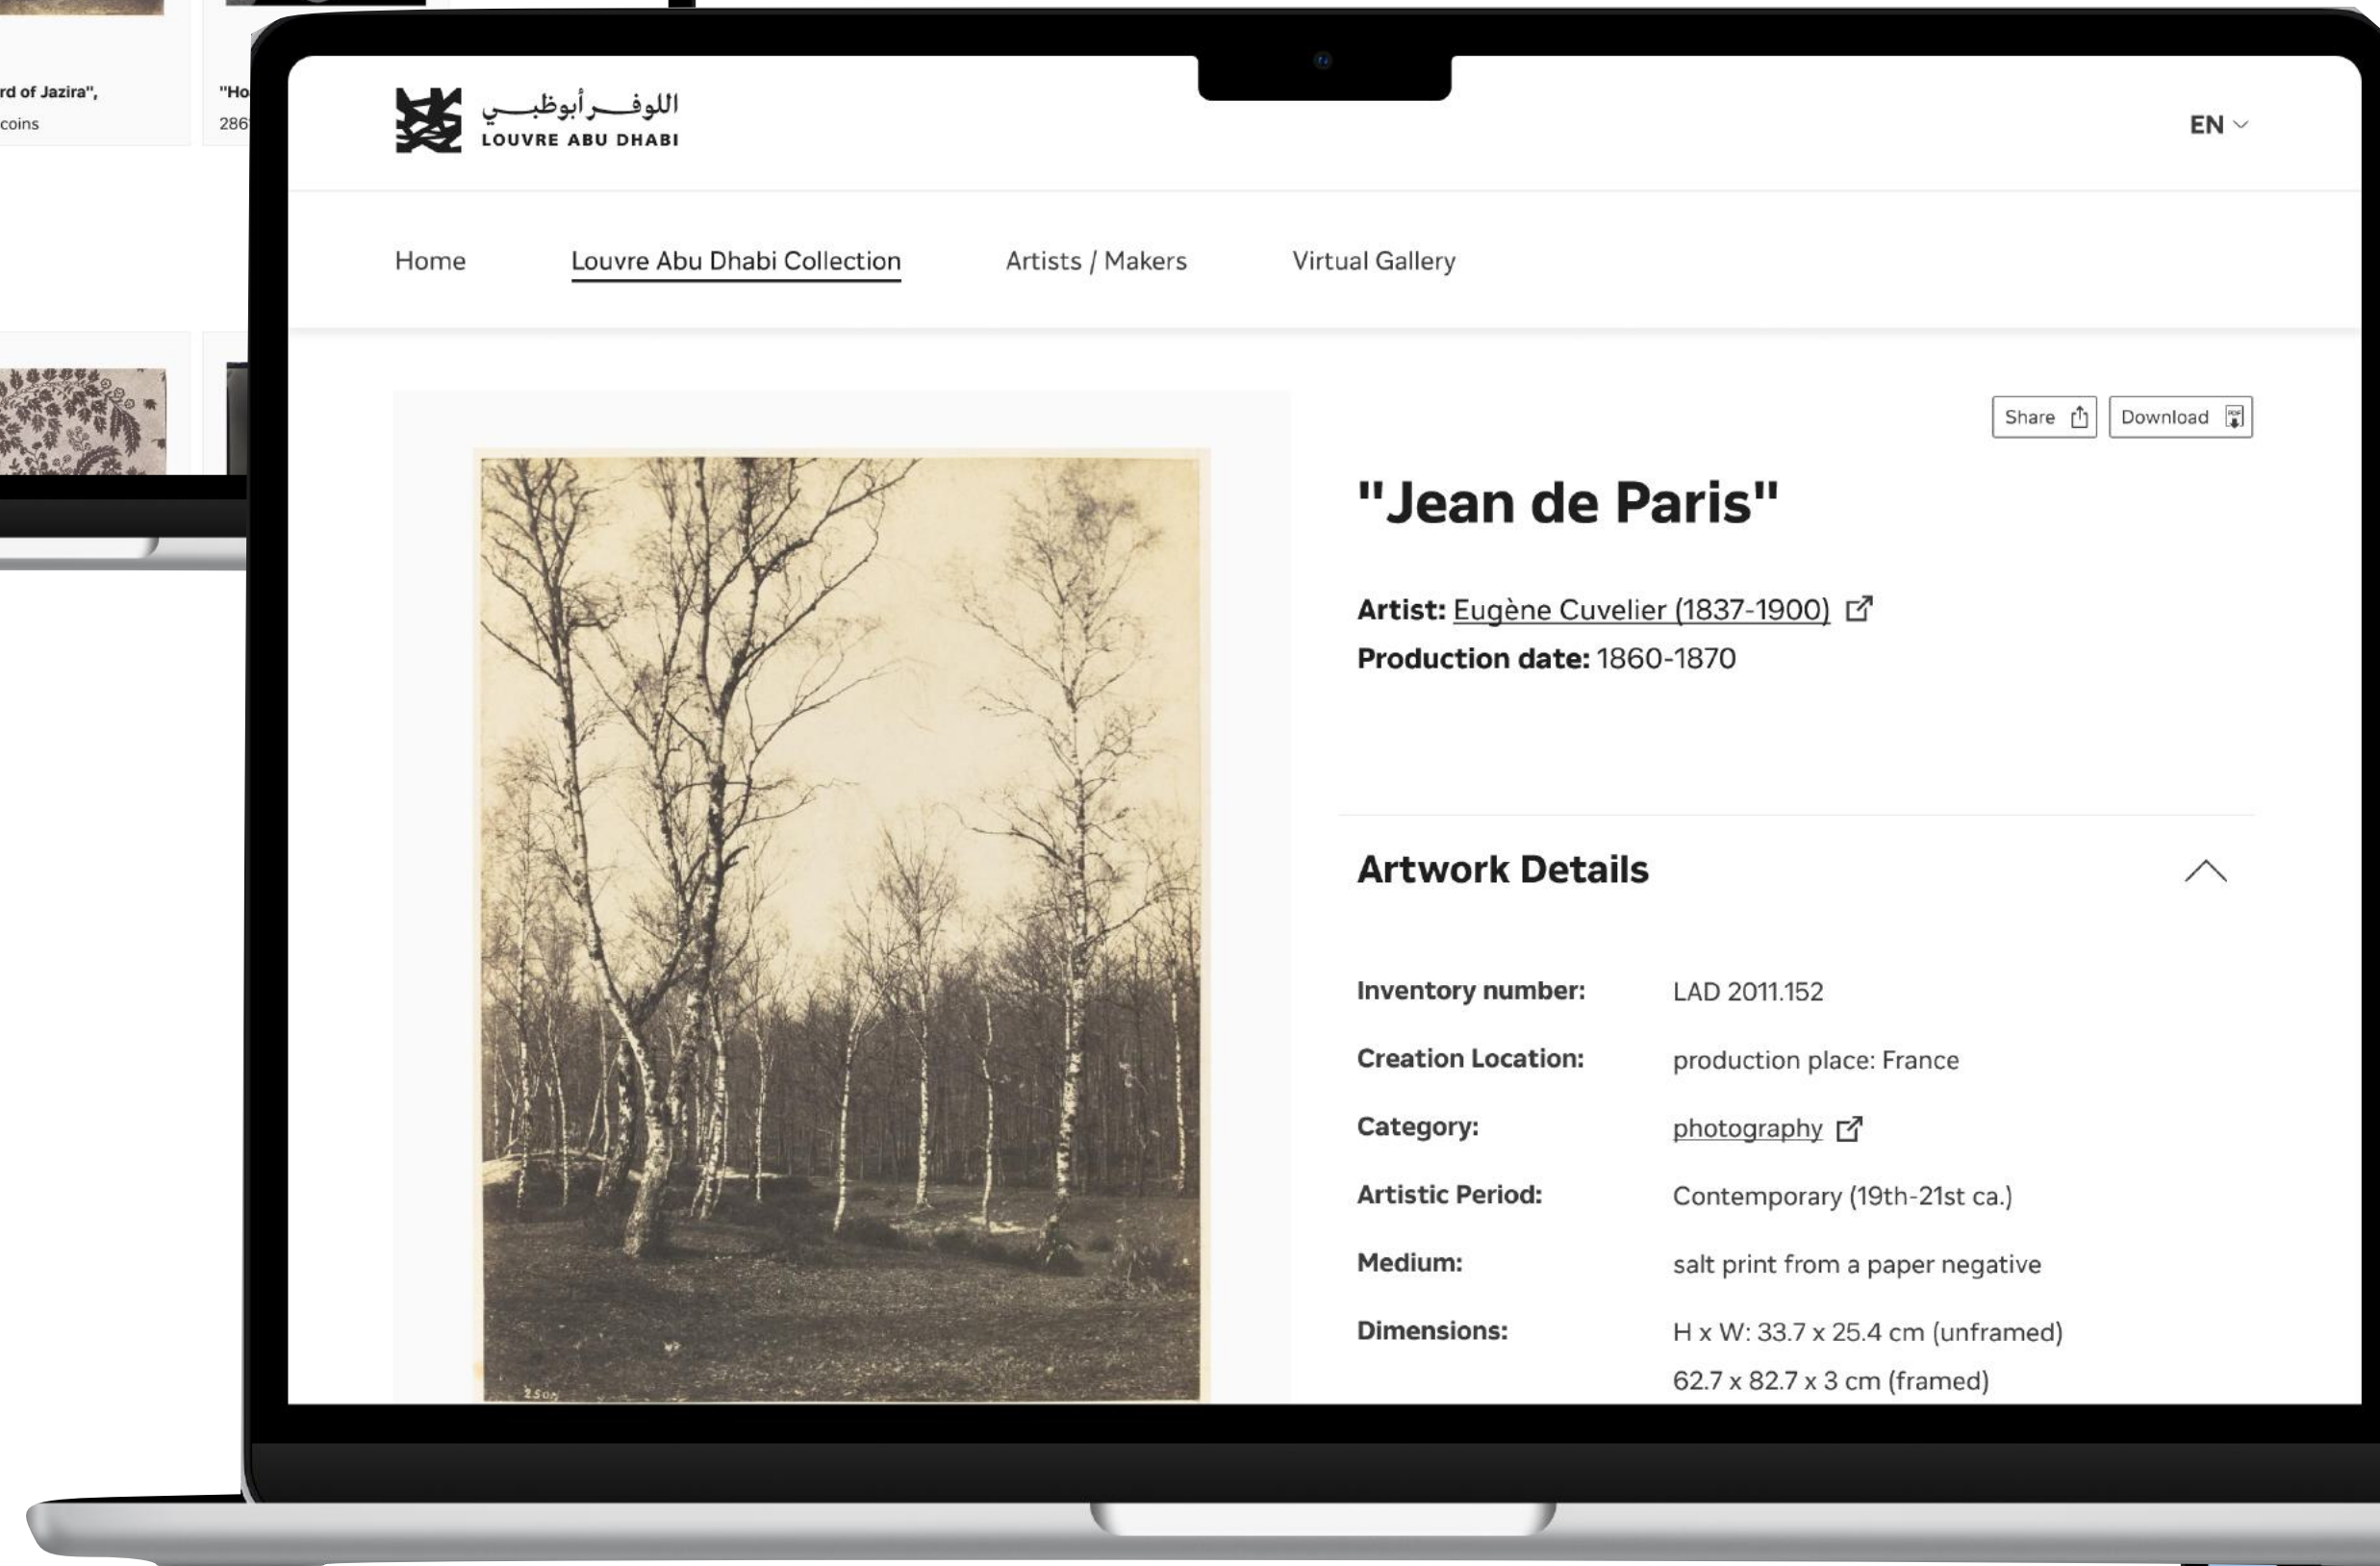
rd of Jazira",
coins

"Ho
286

اللوفـــر أبوظبـــي
LOUVRE ABU DHABI

EN

Home Louvre Abu Dhabi Collection Artists / Makers Virtual Gallery

Share Download

"Jean de Paris"

Artist: Eugène Cuvelier (1837-1900)
Production date: 1860-1870

Artwork Details

| | |
|---|---|
| Inventory number: | LAD 2011.152 |
| Creation Location: | production place: France |
| Category: | photography |
| Artistic Period: | Contemporary (19th-21st ca.) |
| Medium: | salt print from a paper negative |
| Dimensions: | H x W: 33.7 x 25.4 cm (unframed) 62.7 x 82.7 x 3 cm (framed) |

250